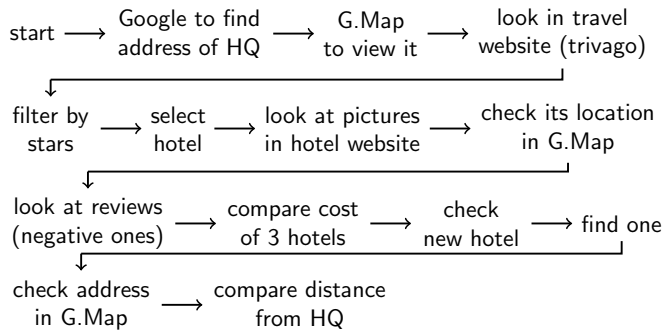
start ⟶ Google to find address of HQ ⟶ G.Map to view it ⟶ look in travel website (trivago)

filter by stars ⟶ select hotel ⟶ look at pictures in hotel website ⟶ check its location in G.Map

look at reviews (negative ones) ⟶ compare cost of 3 hotels ⟶ check new hotel ⟶ find one

check address in G.Map ⟶ compare distance from HQ